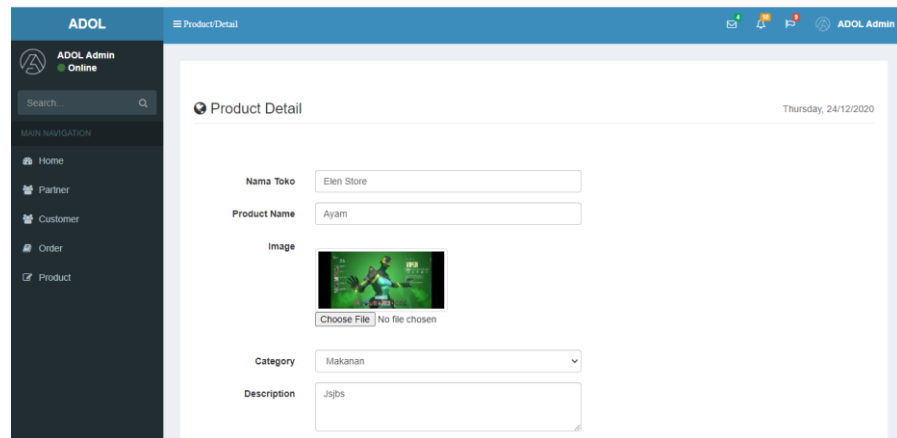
ADOL

≡ Product/Detail

4 10 9 ADOL Admin

ADOL Admin
Online

Search...

MAIN NAVIGATION

Home

Partner

Customer

Order

Product

Product Detail

Thursday, 24/12/2020

Nama Toko | Elen Store

Product Name | Ayam

Image

Choose File No file chosen

Category | Makanan

Description | Jsjbs